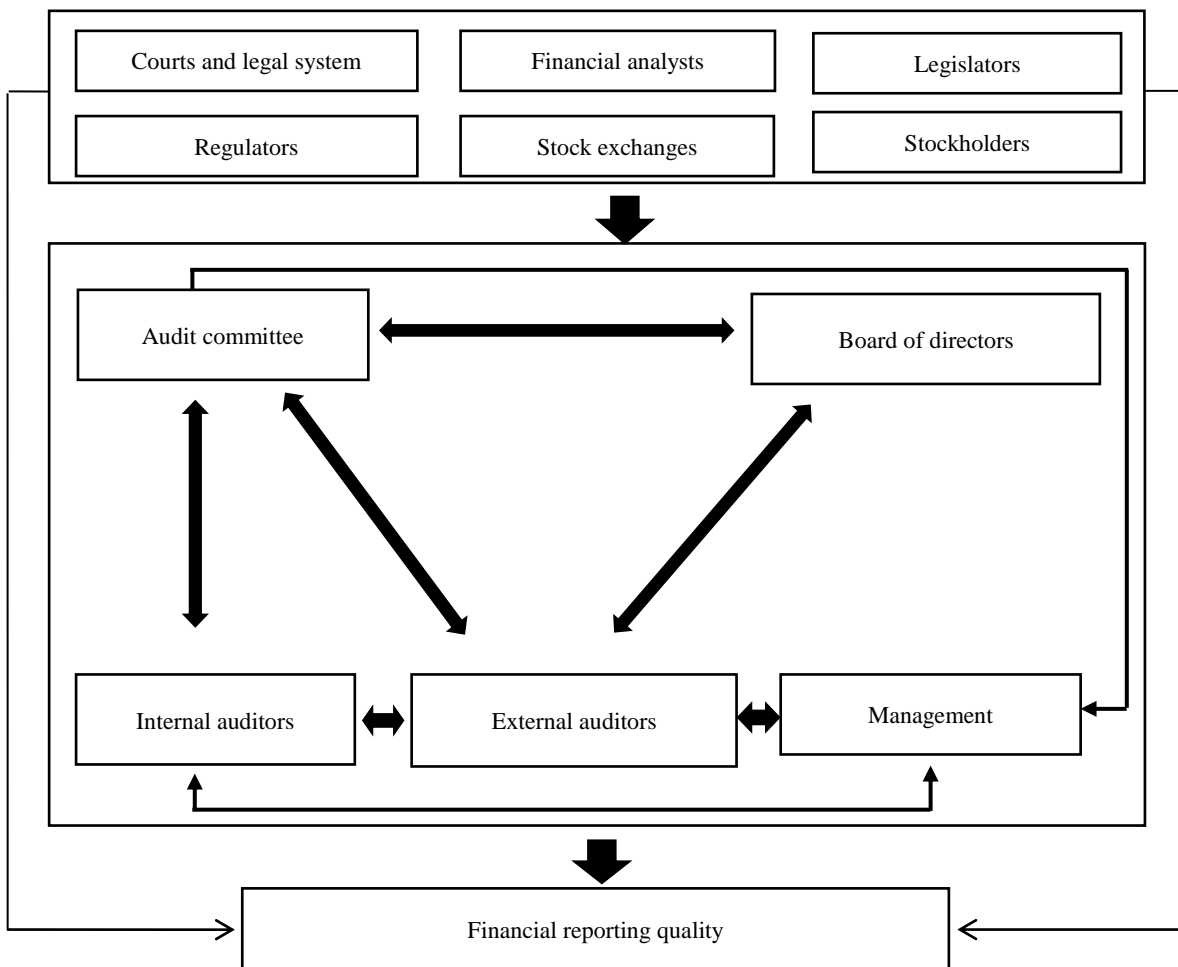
Courts and legal system

Financial analysts

Legislators

Regulators

Stock exchanges

Stockholders

Audit committee

Board of directors

Internal auditors

External auditors

Management

Financial reporting quality